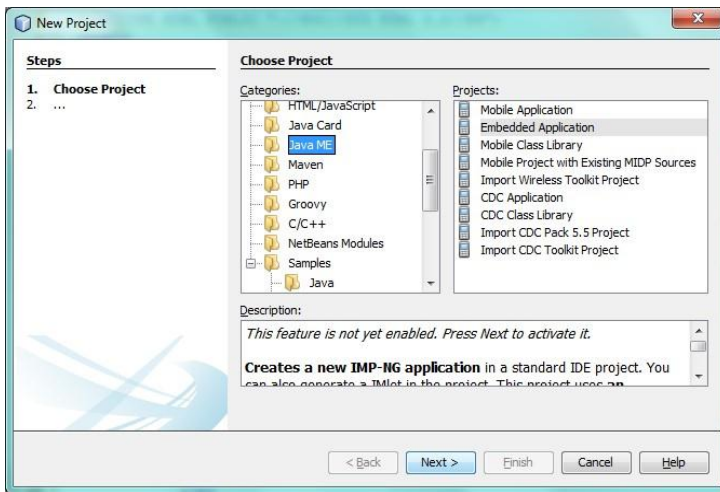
New Project

Steps

1. Choose Project
2. ...

Choose Project

Categories:

HTML/JavaScript
Java Card
Java ME
Maven
PHP
Groovy
C/C++
NetBeans Modules
Samples
Java

Projects:

Mobile Application
Embedded Application
Mobile Class Library
Mobile Project with Existing MIDP Sources
Import Wireless Toolkit Project
CDC Application
CDC Class Library
Import CDC Pack 5.5 Project
Import CDC Toolkit Project

Description:

This feature is not yet enabled. Press Next to activate it.

**Creates a new IMP-NG application** in a standard IDE project. You can also generate a IMlet in the project. This project uses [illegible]

< Back  Next >  Finish  Cancel  Help